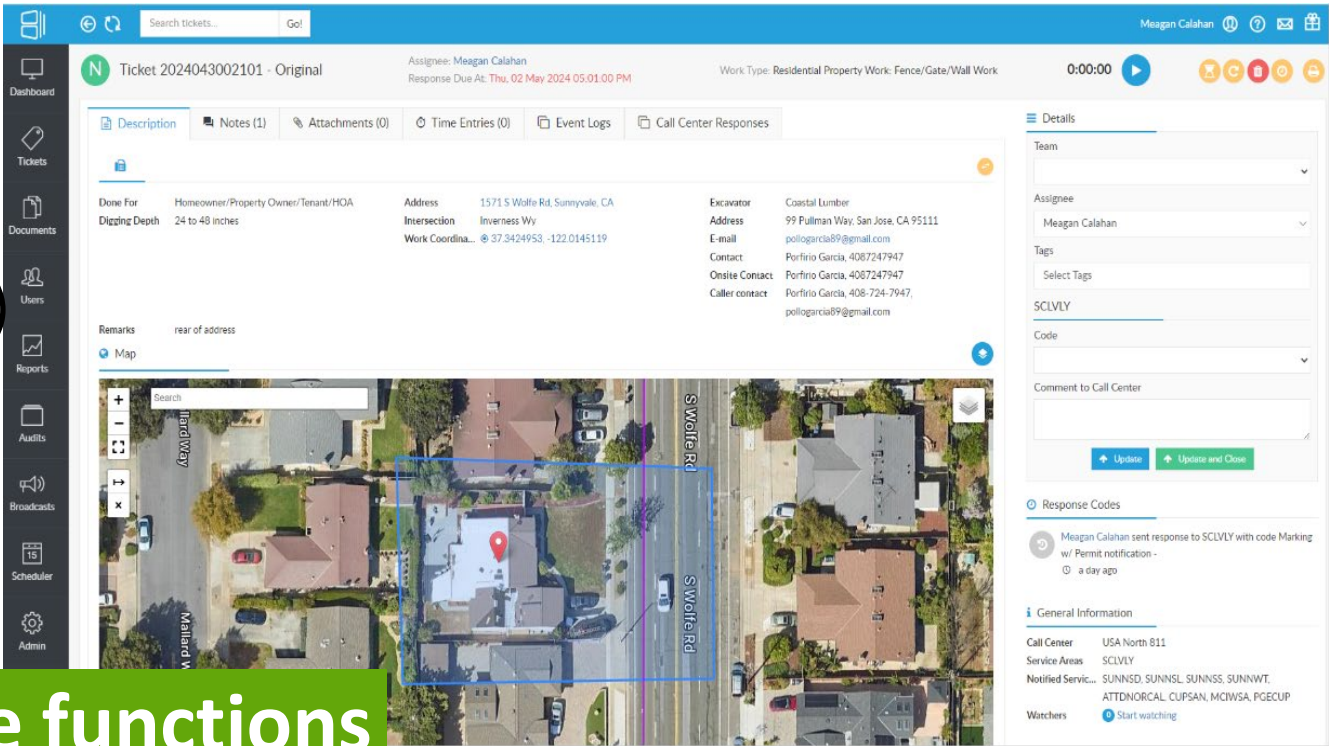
Search tickets... Go!

Meagan Calahan

Dashboard
Tickets
Documents
Users
Reports
Audits
Broadcasts
15
Scheduler
Admin

N Ticket 2024043002101 - Original

Assignee: Meagan Calahan
Response Due At: Thu, 02 May 2024 05:01:00 PM

Work Type: Residential Property Work: Fence/Gate/Wall Work

0:00:00

Description | Notes (1) | Attachments (0) | Time Entries (0) | Event Logs | Call Center Responses

Done For Homeowner/Property Owner/Tenant/HOA
Digging Depth 24 to 48 inches

Address 1571 S Wolfe Rd, Sunnyvale, CA
Intersection Inverness Wy
Work Coordina... 37.3424953, -122.0145119

Excavator Coastal Lumber
Address 99 Pullman Way, San Jose, CA 95111
E-mail pollogarcia89@gmail.com
Contact Porfirio Garcia, 4087247947
Onsite Contact Porfirio Garcia, 4087247947
Caller contact Porfirio Garcia, 408-724-7947, pollogarcia89@gmail.com

Remarks rear of address

Map

+
−
Search
llard Way
S Wolfe Rd
S Wolfe Rd
Mallard W

Details
Team
Assignee
Meagan Calahan
Tags
Select Tags
SCLVLY
Code
Comment to Call Center
Update Update and Close

Response Codes
Meagan Calahan sent response to SCLVLY with code Marking w/ Permit notification -
a day ago

General Information
Call Center USA North 811
Service Areas SCLVLY
Notified Servic... SUNNSD, SUNNSL, SUNNSS, SUNNWT, ATTDNORCAL, CUPSAN, MCIWSA, PGECUP
Watchers Start watching

e functions